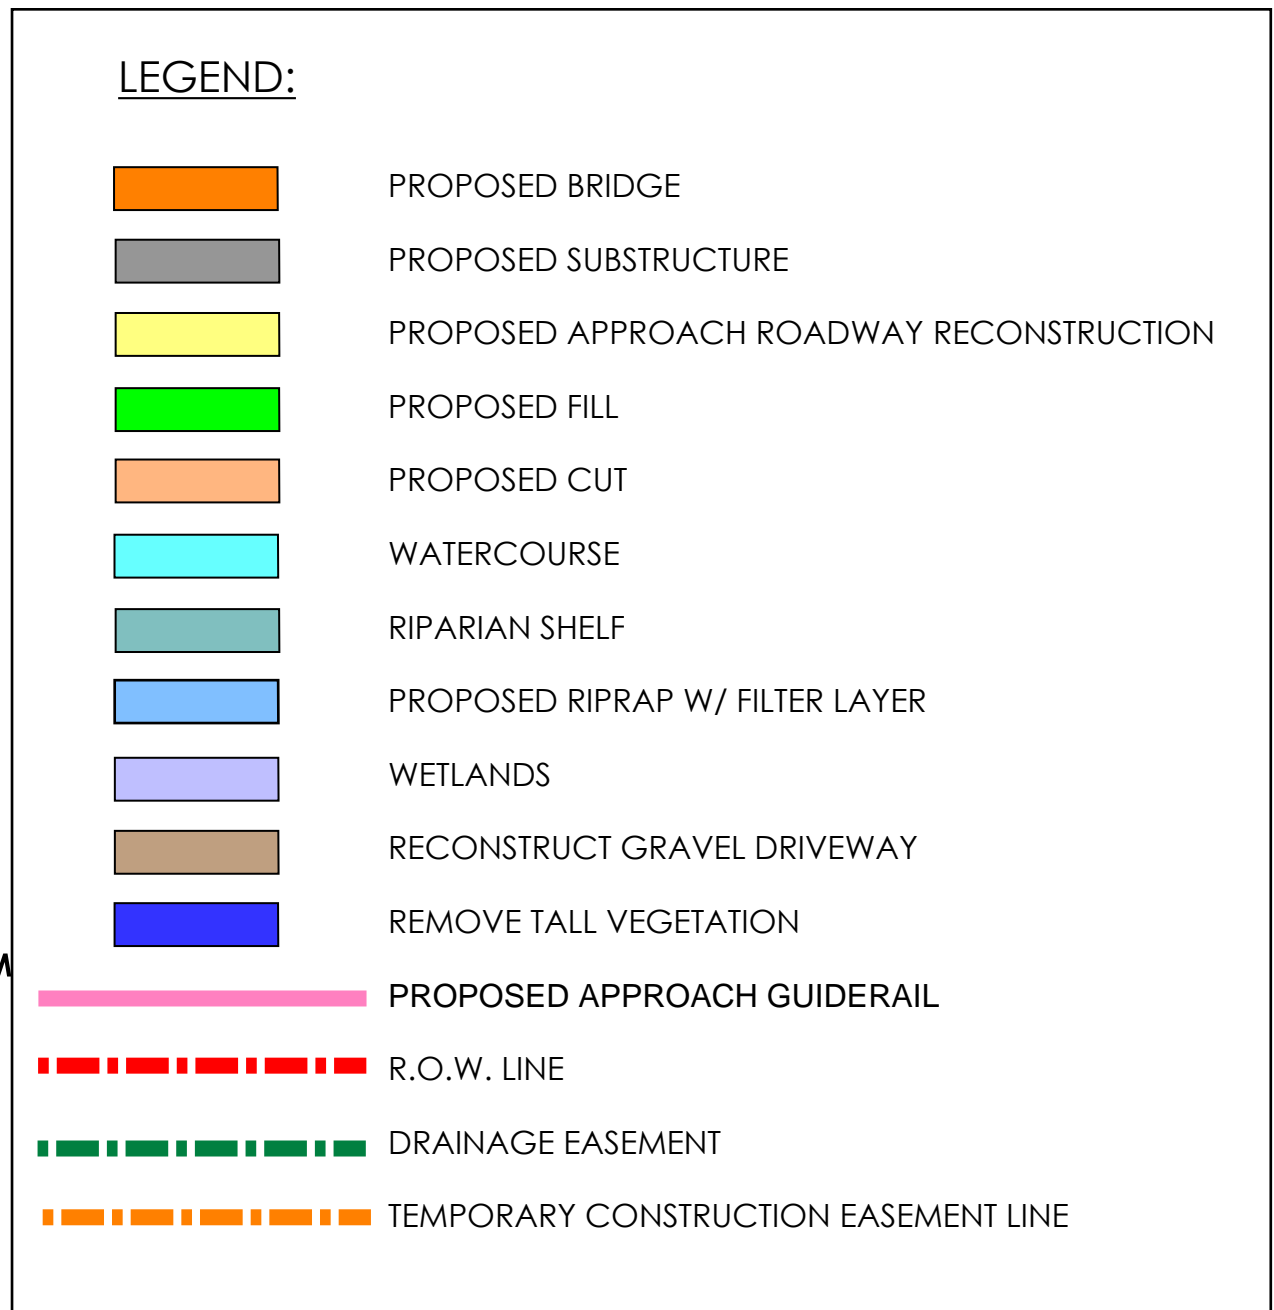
LEGEND:

PROPOSED BRIDGE

PROPOSED SUBSTRUCTURE

PROPOSED APPROACH ROADWAY RECONSTRUCTION

PROPOSED FILL

PROPOSED CUT

WATERCOURSE

RIPARIAN SHELF

PROPOSED RIPRAP W/ FILTER LAYER

WETLANDS

RECONSTRUCT GRAVEL DRIVEWAY

REMOVE TALL VEGETATION

PROPOSED APPROACH GUIDERAIL

R.O.W. LINE

DRAINAGE EASEMENT

TEMPORARY CONSTRUCTION EASEMENT LINE